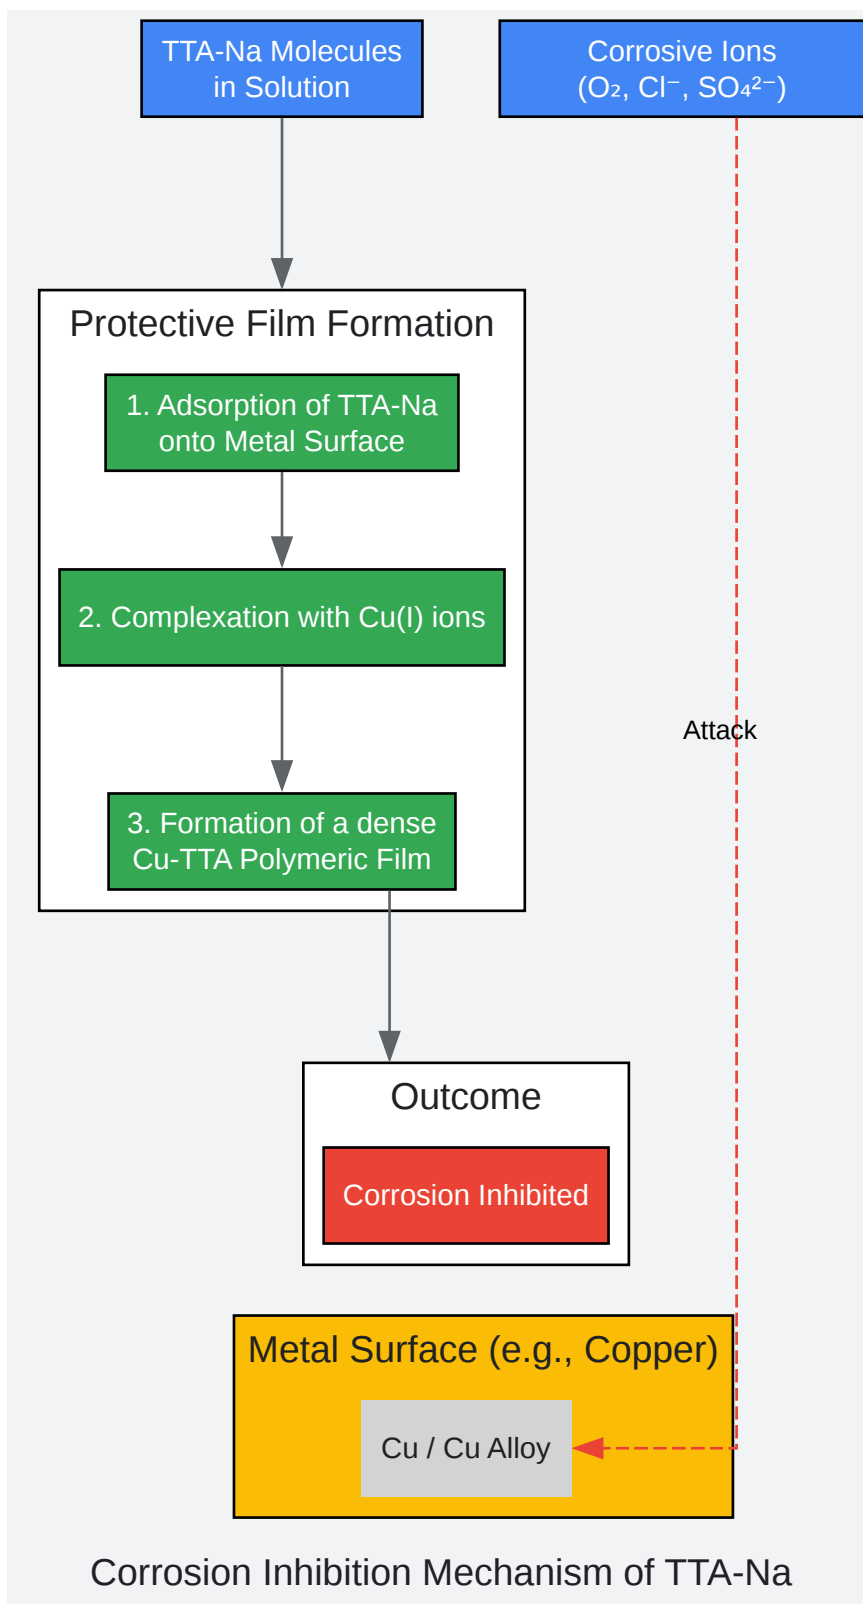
TTA-Na Molecules in Solution

Corrosive Ions ($O_2$, $Cl^-$, $SO_4^{2-}$)

Protective Film Formation

1. Adsorption of TTA-Na onto Metal Surface

2. Complexation with Cu(I) ions

3. Formation of a dense Cu-TTA Polymeric Film

Attack

Outcome

Corrosion Inhibited

Metal Surface (e.g., Copper)

Cu / Cu Alloy

Corrosion Inhibition Mechanism of TTA-Na